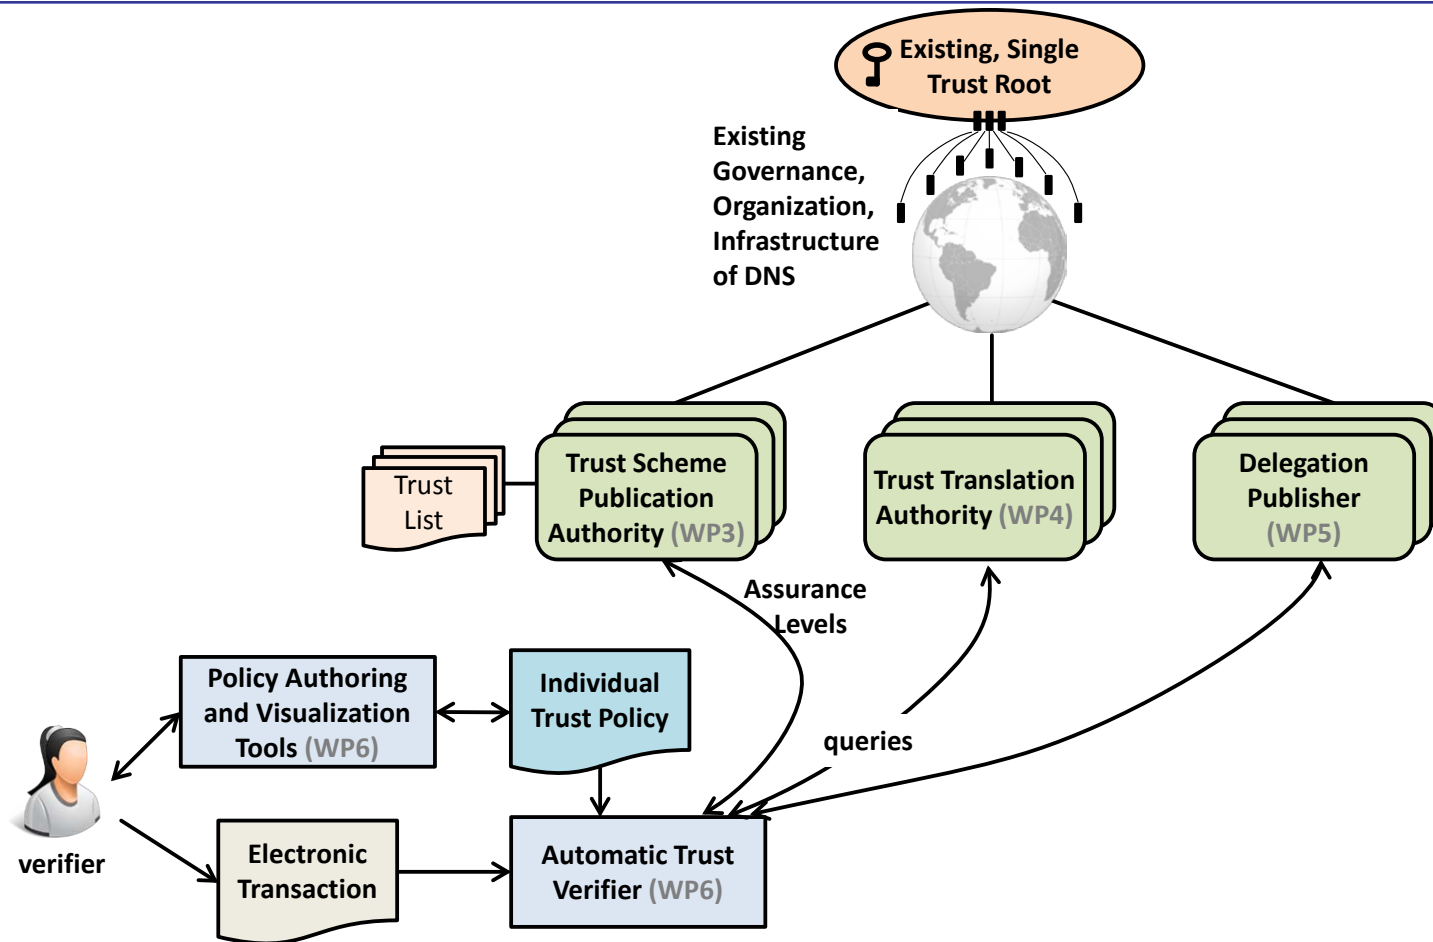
Existing, Single Trust Root

Existing Governance, Organization, Infrastructure of DNS

Trust List

Trust Scheme Publication Authority (WP3)

Trust Translation Authority (WP4)

Delegation Publisher (WP5)

Assurance Levels

Policy Authoring and Visualization Tools (WP6)

Individual Trust Policy

queries

verifier

Electronic Transaction

Automatic Trust Verifier (WP6)